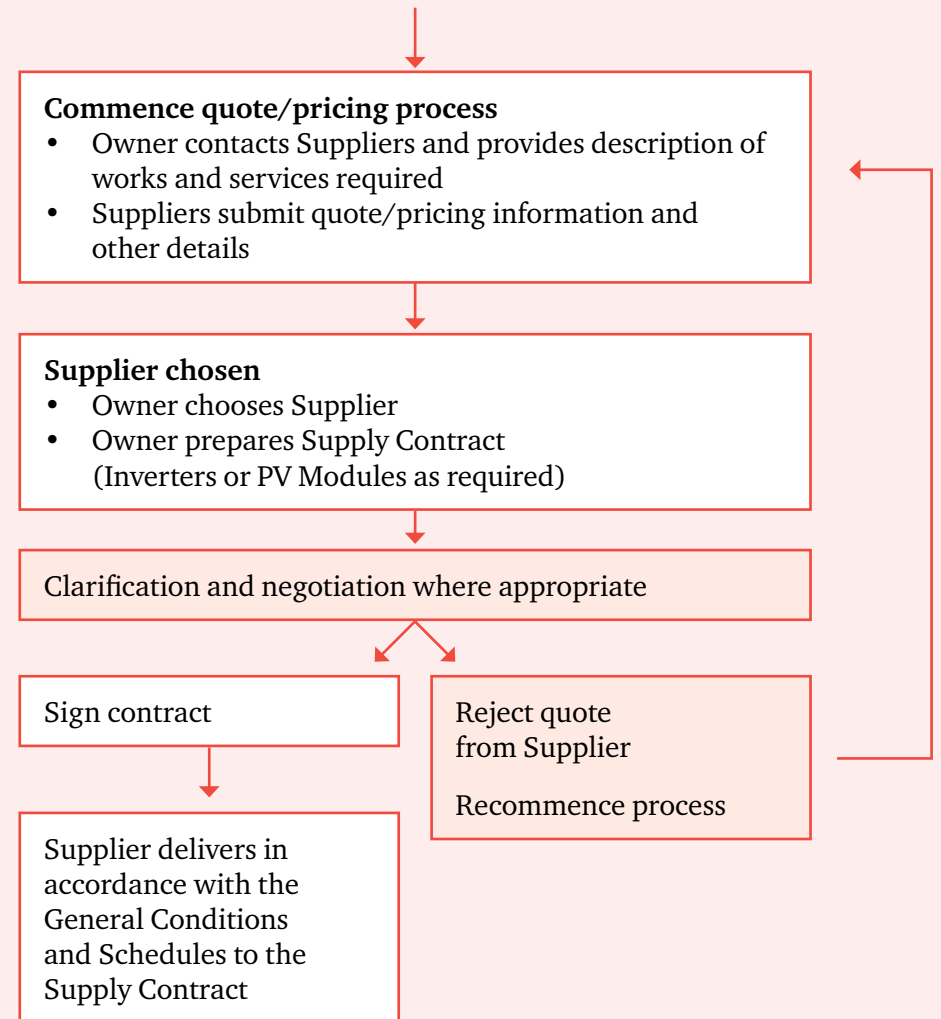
**Commence quote/pricing process**
- Owner contacts Suppliers and provides description of works and services required
- Suppliers submit quote/pricing information and other details

**Supplier chosen**
- Owner chooses Supplier
- Owner prepares Supply Contract (Inverters or PV Modules as required)

Clarification and negotiation where appropriate

Sign contract

Reject quote from Supplier

Recommence process

Supplier delivers in accordance with the General Conditions and Schedules to the Supply Contract